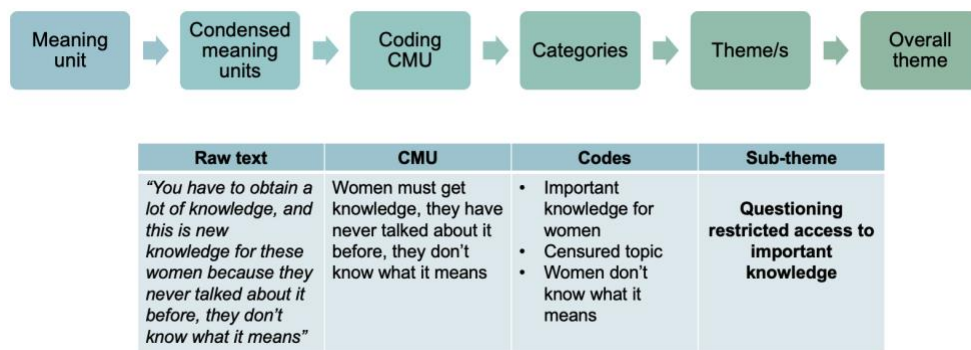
Meaning unit

Condensed meaning units

Coding CMU

Categories

Theme/s

Overall theme

| Raw text | CMU | Codes | Sub-theme |
|---|---|---|---|
| *"You have to obtain a lot of knowledge, and this is new knowledge for these women because they never talked about it before, they don't know what it means"* | Women must get knowledge, they have never talked about it before, they don't know what it means | • Important knowledge for women<br>• Censured topic<br>• Women don't know what it means | **Questioning restricted access to important knowledge** |